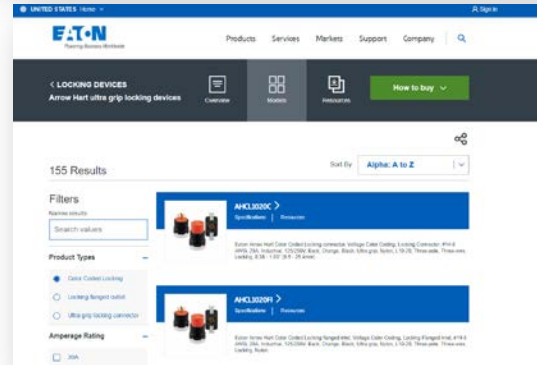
UNITED STATES Home

Sign In

EATON

Powering Business Worldwide

Products Services Markets Support Company

< LOCKING DEVICES

Arrow Hart ultra grip locking devices

Overview

Models

Resources

How to buy

155 Results

Sort By

Alpha: A to Z

Filters

Narrow results

Search values

Product Types

Color Coded Locking

Locking flanged outlet

Ultra grip locking connector

Amperage Rating

20A

AHCL3020C >

Specifications | Resources

Eaton Arrow Hart Color Coded Locking connector, Voltage Color Coding, Locking Connector, #14-8 AWG, 20A, Industrial, 125/250V, Black, Orange, Black, Ultra-grip, Nylon, L14-20, Three-pole, Three-wire, Locking, 0.38 - 1.07 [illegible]

AHCL3020FI >

Specifications | Resources

Eaton Arrow Hart Color Coded Locking flanged inlet, Voltage Color Coding, Locking Flanged Inlet, #14-8 AWG, 20A, Industrial, 125/250V, Black, Orange, Black, Ultra-grip, Nylon, L14-20, Three-pole, Three-wire, Locking, Nylon